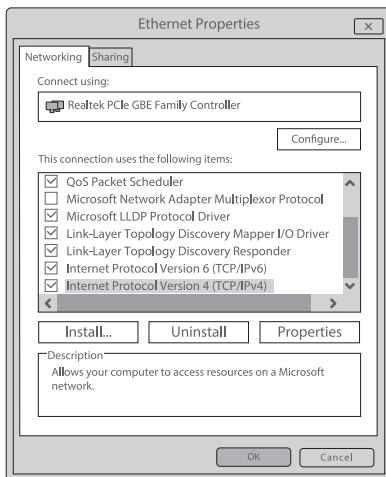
Ethernet Properties

Networking Sharing

Connect using:

Realtek PCIe GBE Family Controller

Configure...

This connection uses the following items:

QoS Packet Scheduler
Microsoft Network Adapter Multiplexor Protocol
Microsoft LLDP Protocol Driver
Link-Layer Topology Discovery Mapper I/O Driver
Link-Layer Topology Discovery Responder
Internet Protocol Version 6 (TCP/IPv6)
Internet Protocol Version 4 (TCP/IPv4)

Install... Uninstall Properties

Description
Allows your computer to access resources on a Microsoft network.

OK Cancel